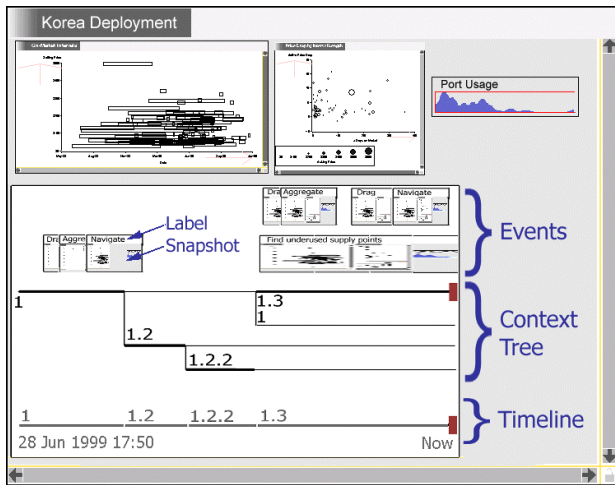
Korea Deployment

Port Usage

Dra Aggre Navigate

Label

Snapshot

Dra Aggregate

Drag Navigate

Find underused supply points

Events

1

1.3

1

1.2

1.2.2

Context Tree

1 1.2 1.2.2 1.3

28 Jun 1999 17:50

Now

Timeline